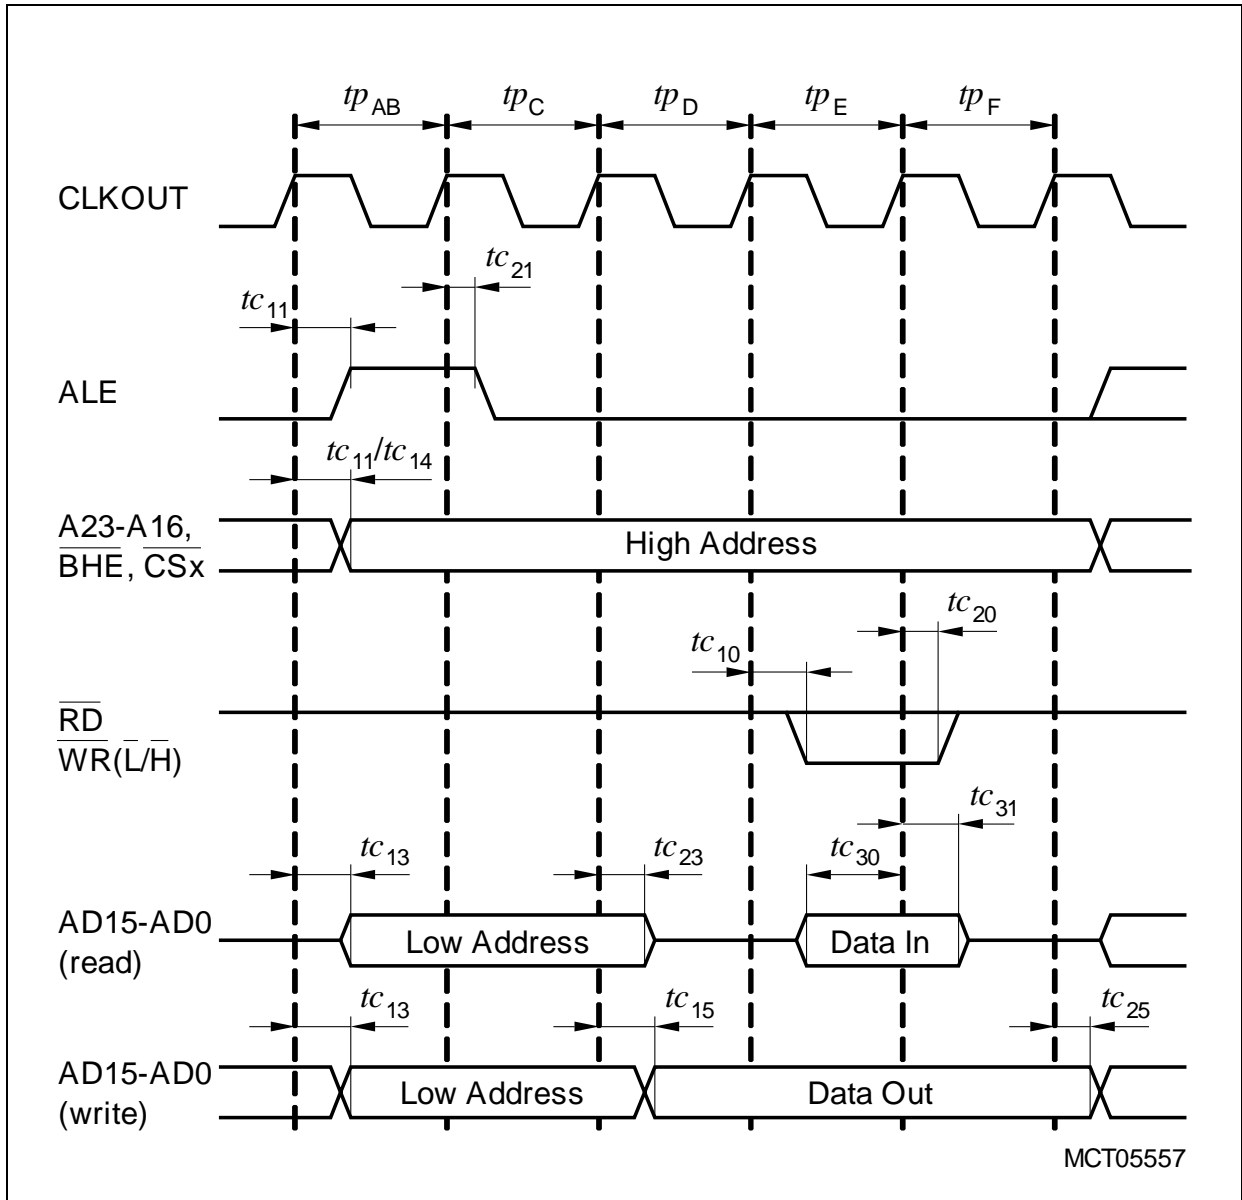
$tp_{AB}$ $tp_{C}$ $tp_{D}$ $tp_{E}$ $tp_{F}$

CLKOUT

$tc_{21}$

$tc_{11}$

ALE

$tc_{11}/tc_{14}$

A23-A16, $\overline{BHE}$, $\overline{CSx}$

High Address

$tc_{20}$

$tc_{10}$

$\overline{RD}$
$\overline{WR}(\overline{L}/\overline{H})$

$tc_{31}$

$tc_{13}$ $tc_{23}$ $tc_{30}$

AD15-AD0 (read)

Low Address

Data In

$tc_{13}$ $tc_{15}$ $tc_{25}$

AD15-AD0 (write)

Low Address

Data Out

MCT05557